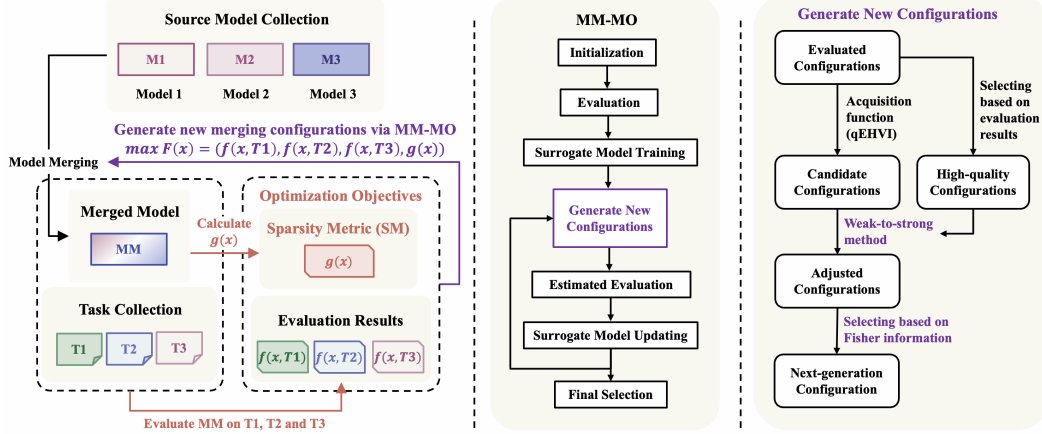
Source Model Collection

M1
Model 1

M2
Model 2

M3
Model 3

Generate new merging configurations via MM-MO

$max\ F(x) = (f(x,T1), f(x,T2), f(x,T3), g(x))$

Model Merging

Merged Model

MM

Calculate $g(x)$

Optimization Objectives

Sparsity Metric (SM)

$g(x)$

Task Collection

T1 T2 T3

Evaluation Results

$f(x,T1)$ $f(x,T2)$ $f(x,T3)$

Evaluate MM on T1, T2 and T3

MM-MO

Initialization

Evaluation

Surrogate Model Training

Generate New Configurations

Estimated Evaluation

Surrogate Model Updating

Final Selection

Generate New Configurations

Evaluated Configurations

Acquisition function (qEHVI)

Selecting based on evaluation results

Candidate Configurations

High-quality Configurations

Weak-to-strong method

Adjusted Configurations

Selecting based on Fisher information

Next-generation Configuration